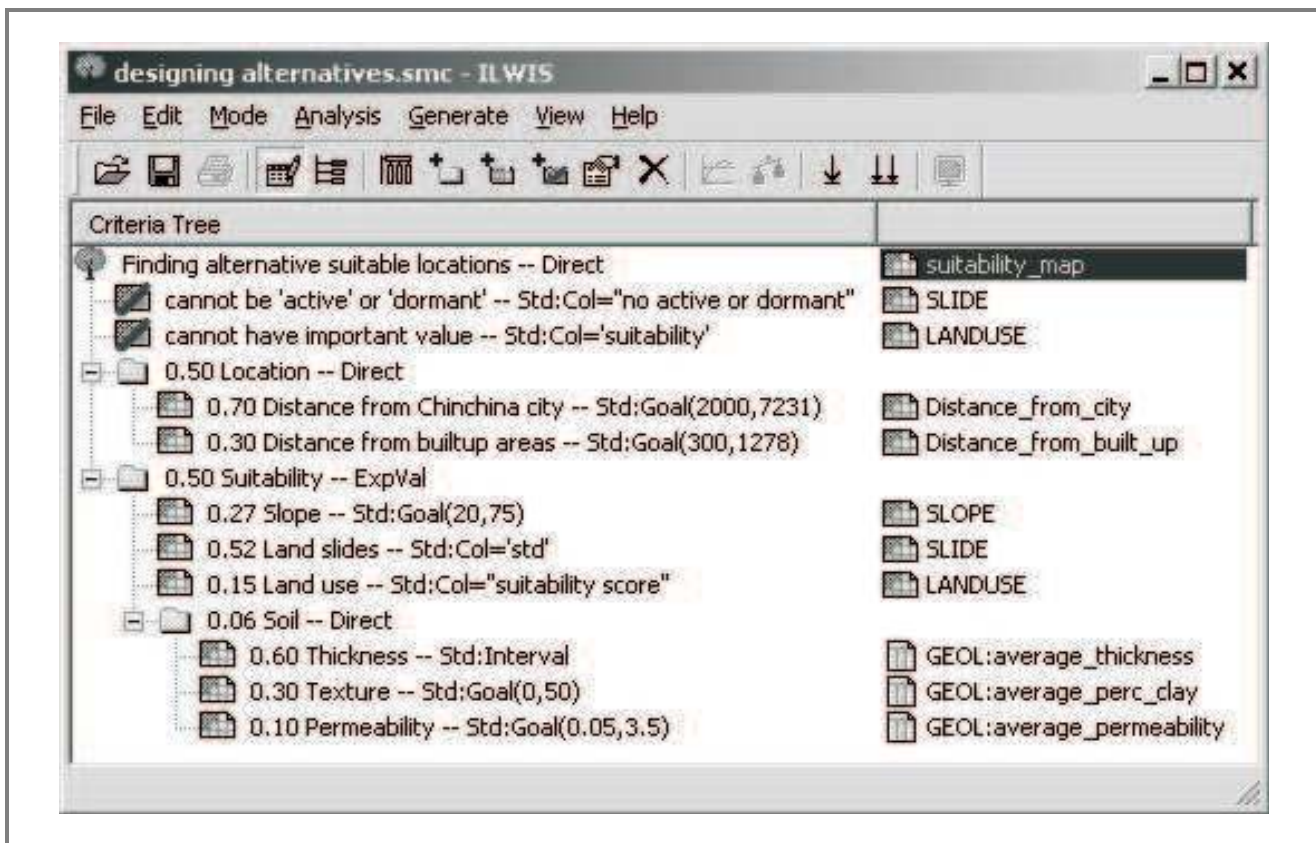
designing alternatives.smc - ILWIS

File Edit Mode Analysis Generate View Help

Criteria Tree

Finding alternative suitable locations -- Direct | suitability_map
cannot be 'active' or 'dormant' -- Std:Col="no active or dormant" | SLIDE
cannot have important value -- Std:Col='suitability' | LANDUSE
0.50 Location -- Direct
0.70 Distance from Chinchina city -- Std:Goal(2000,7231) | Distance_from_city
0.30 Distance from builtup areas -- Std:Goal(300,1278) | Distance_from_built_up
0.50 Suitability -- ExpVal
0.27 Slope -- Std:Goal(20,75) | SLOPE
0.52 Land slides -- Std:Col='std' | SLIDE
0.15 Land use -- Std:Col="suitability score" | LANDUSE
0.06 Soil -- Direct
0.60 Thickness -- Std:Interval | GEOL:average_thickness
0.30 Texture -- Std:Goal(0,50) | GEOL:average_perc_clay
0.10 Permeability -- Std:Goal(0.05,3.5) | GEOL:average_permeability